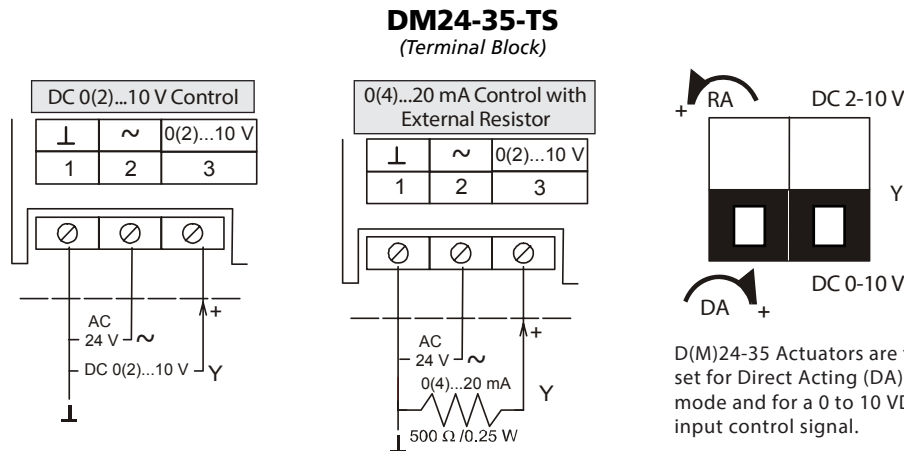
DM24-35-TS
(Terminal Block)

DC 0(2)...10 V Control

| ⊥ | ~ | 0(2)...10 V |
|---|---|---|
| 1 | 2 | 3 |

AC 24 V ~

DC 0(2)...10 V Y

+

⊥

0(4)...20 mA Control with External Resistor

| ⊥ | ~ | 0(2)...10 V |
|---|---|---|
| 1 | 2 | 3 |

AC 24 V ~

0(4)...20 mA

Y

+

500 Ω /0.25 W

+ RA

DC 2-10 V

Y

DC 0-10 V

DA +

D(M)24-35 Actuators are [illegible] set for Direct Acting (DA) mode and for a 0 to 10 VD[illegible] input control signal.